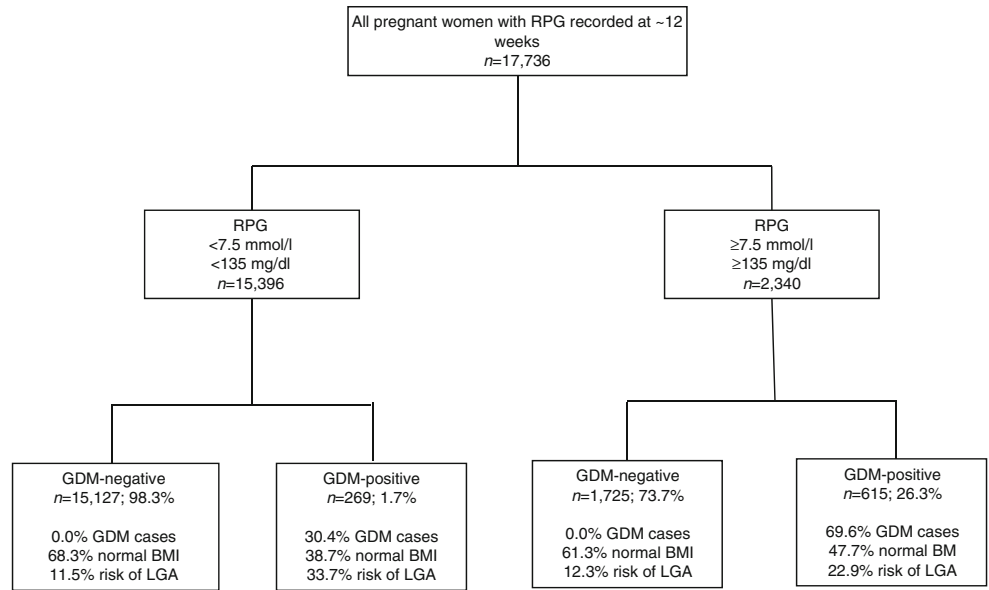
All pregnant women with RPG recorded at ~12 weeks
$n$=17,736

RPG
<7.5 mmol/l
<135 mg/dl
$n$=15,396

RPG
≥7.5 mmol/l
≥135 mg/dl
$n$=2,340

GDM-negative
$n$=15,127; 98.3%

0.0% GDM cases
68.3% normal BMI
11.5% risk of LGA

GDM-positive
$n$=269; 1.7%

30.4% GDM cases
38.7% normal BMI
33.7% risk of LGA

GDM-negative
$n$=1,725; 73.7%

0.0% GDM cases
61.3% normal BMI
12.3% risk of LGA

GDM-positive
$n$=615; 26.3%

69.6% GDM cases
47.7% normal BM
22.9% risk of LGA